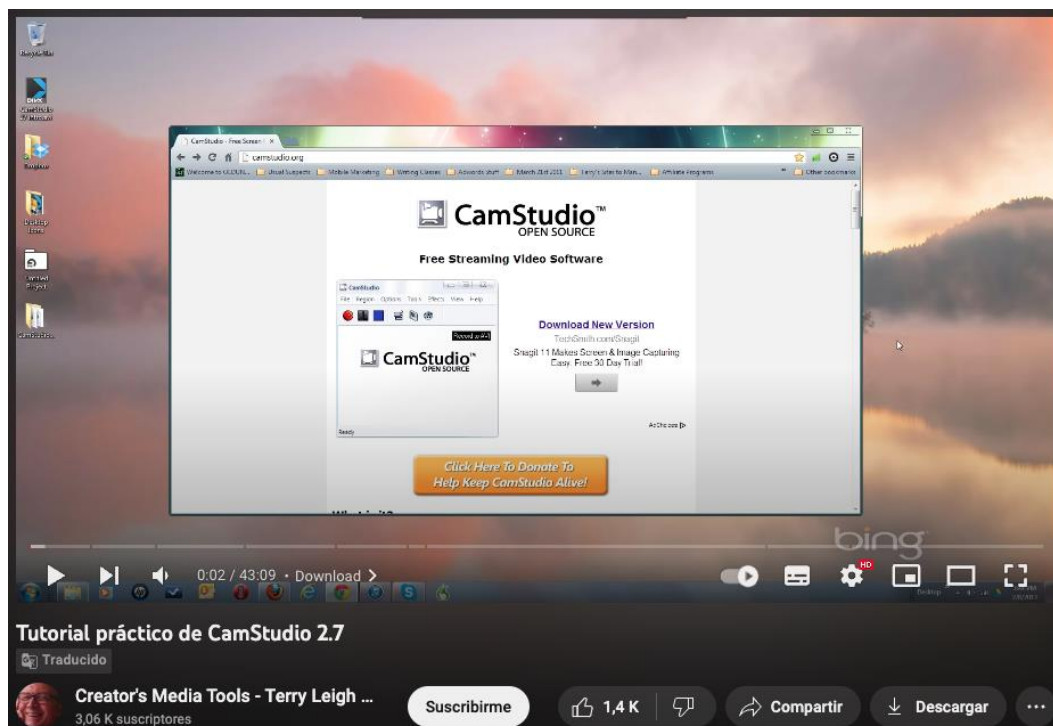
CamStudio - Free Screen
camstudio.org

CamStudio™
OPEN SOURCE

Free Streaming Video Software

CamStudio
File Region Options Tools Effects View Help

CamStudio™
OPEN SOURCE

Ready

Download New Version
TechSmith.com/Snagit
Snagit 11 Makes Screen & Image Capturing Easy. Free 30 Day Trial!

AdChoices

Click Here To Donate To Help Keep CamStudio Alive!

bing

0:02 / 43:09 • Download >

Tutorial práctico de CamStudio 2.7
Traducido

Creator's Media Tools - Terry Leigh ...
3,06 K suscriptores
Suscribirme
1,4 K
Compartir
Descargar